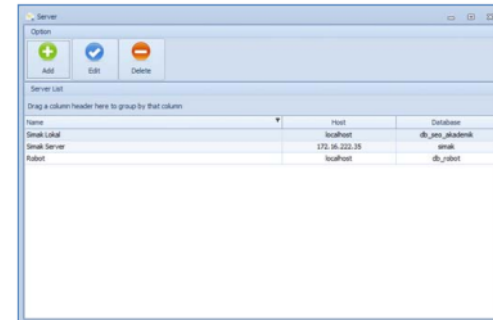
Server

Option

Add Edit Delete

Server List

Drag a column header here to group by that column

| Name | Host | Database |
|---|---|---|
| Simak Lokal | localhost | db_sms_akademik |
| Simak Server | 172.16.222.35 | simak |
| Robot | localhost | db_robot |